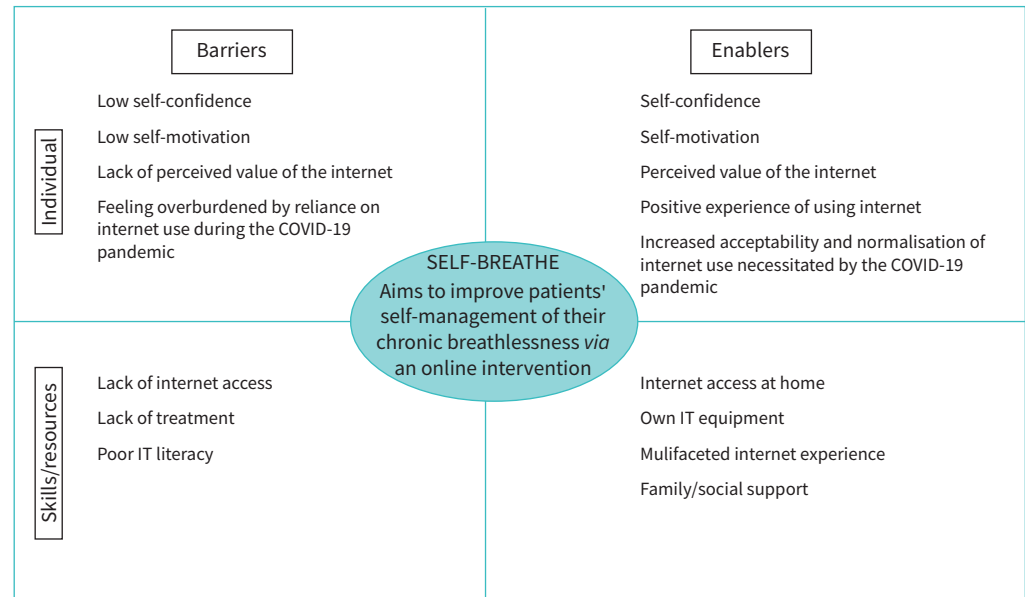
Barriers

Enablers

Individual

Low self-confidence

Low self-motivation

Lack of perceived value of the internet

Feeling overburdened by reliance on internet use during the COVID-19 pandemic

Self-confidence

Self-motivation

Perceived value of the internet

Positive experience of using internet

Increased acceptability and normalisation of internet use necessitated by the COVID-19 pandemic

SELF-BREATHE
Aims to improve patients' self-management of their chronic breathlessness *via* an online intervention

Skills/resources

Lack of internet access

Lack of treatment

Poor IT literacy

Internet access at home

Own IT equipment

Mulifaceted internet experience

Family/social support